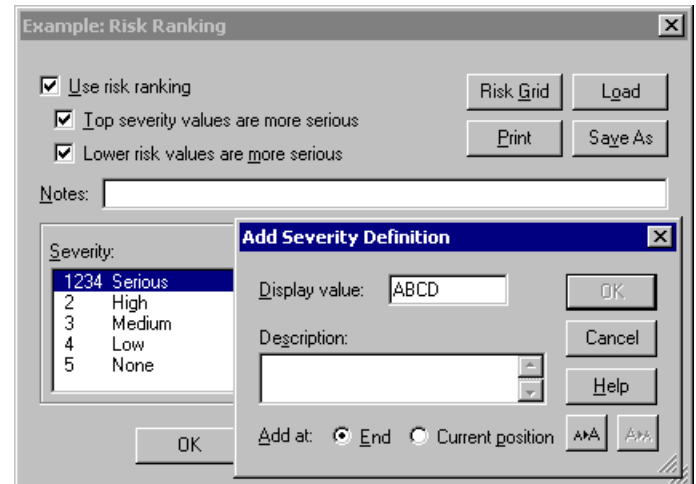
Example: Risk Ranking

Use risk ranking

Top severity values are more serious

Lower risk values are more serious

Risk Grid

Load

Print

Save As

Notes:

Severity:

| | |
|---|---|
| 1234 | Serious |
| 2 | High |
| 3 | Medium |
| 4 | Low |
| 5 | None |

OK

Add Severity Definition

Display value: ABCD

Description:

OK

Cancel

Help

Add at: End Current position